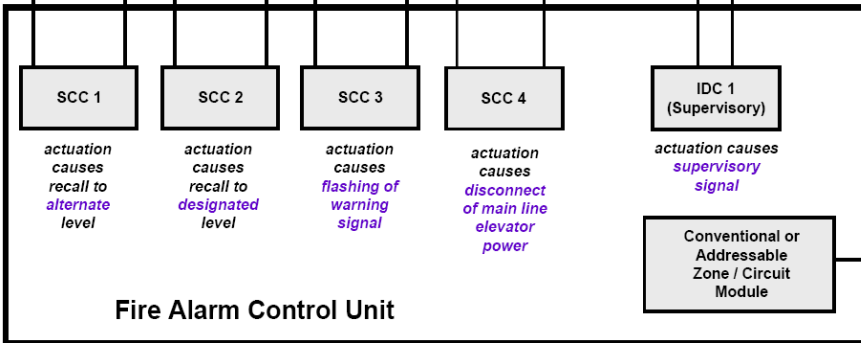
SCC 1

actuation causes recall to alternate level

SCC 2

actuation causes recall to designated level

SCC 3

actuation causes flashing of warning signal

SCC 4

actuation causes disconnect of main line elevator power

IDC 1 (Supervisory)

actuation causes supervisory signal

Conventional or Addressable Zone / Circuit Module

Fire Alarm Control Unit